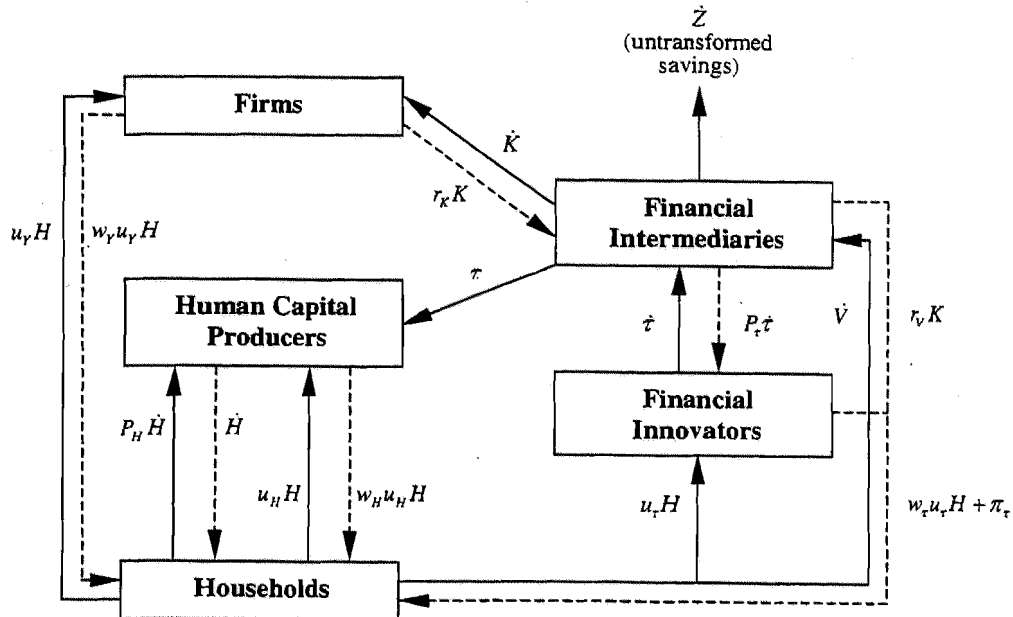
$\dot{Z}$
(untransformed savings)

Firms

$\dot{K}$

$r_K K$

Financial Intermediaries

$u_Y H$

$w_Y u_Y H$

$\tau$

Human Capital Producers

$\dot{\tau}$

$P_\tau \dot{\tau}$

$\dot{V}$

$r_V K$

Financial Innovators

$P_H \dot{H}$

$\dot{H}$

$u_H H$

$w_H u_H H$

$u_\tau H$

$w_\tau u_\tau H + \pi_\tau$

Households